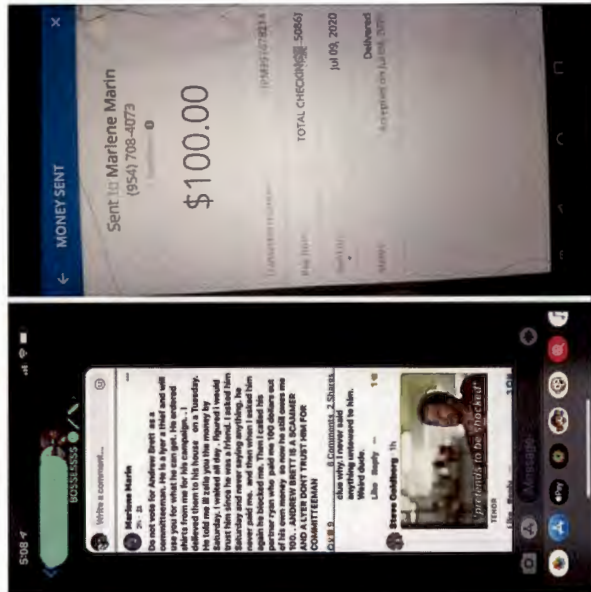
MONEY SENT

Sent to Marlene Marin
(954) 708-4073

$100.00

TOTAL CHECKING 5086

Jul 09, 2020

Delivered

5:08

BOSSESSSS

Write a comment...

Marlene Marin

Do not vote for Andrew Brett as a committeeman. He is a liar and a thief and will use you for what he can get. He ordered shirts from me for his campaign... ordered them from me on a Tuesday. He told me ill zelle you the money by Saturday. I waited all day.. figured I would trust him since he was a friend. I asked him saturday and never saying anything. He never paid me. Then I called his partner ryan who paid me 100 dollars out of his own money. so now he still owes me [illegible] AND A LYER DONT TRUST HIM FOR COMMITTEEMAN

6 Comments 2 Shares

clue why. I never said anything to him. Weird dude.

Like Reply

Steve Goldberg 1h

Pretends to be shocked

TENOR

Like Reply

Message